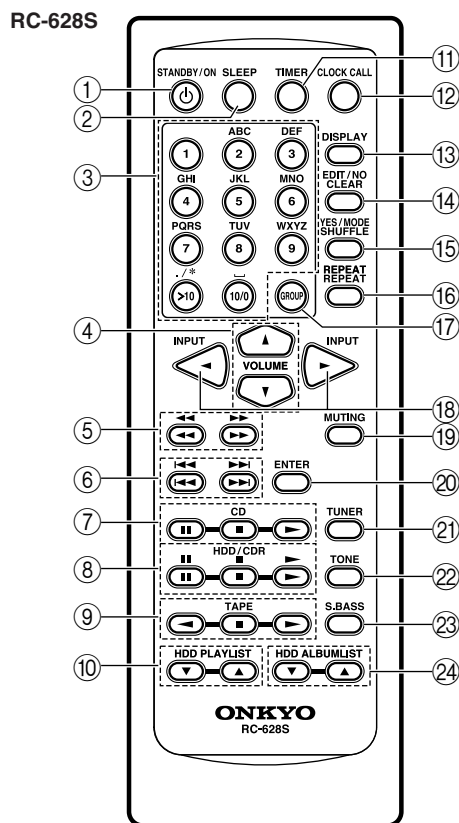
RC-628S

STANDBY/ON SLEEP TIMER CLOCK CALL

① ② ⑪ ⑫

ABC DEF
1 2 3
GHI JKL MNO
4 5 6
PQRS TUV WXYZ
7 8 9
./* ␣
>10 10/0 GROUP

DISPLAY
EDIT/NO CLEAR
YES/MODE SHUFFLE
REPEAT REPEAT

③ ⑬ ⑭ ⑮ ⑯ ⑰

④ INPUT VOLUME INPUT ⑱

⑤ MUTING ⑲

⑥ ENTER ⑳

⑦ CD TUNER ㉑

⑧ HDD/CDR TONE ㉒

⑨ TAPE S.BASS ㉓

⑩ HDD PLAYLIST HDD ALBUMLIST ㉔

ONKYO
RC-628S